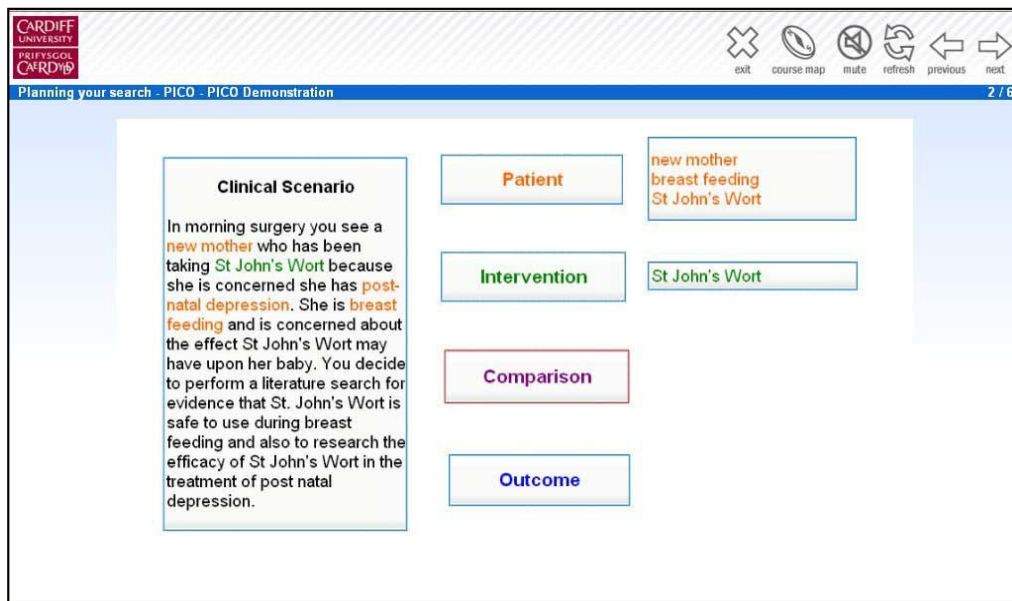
CARDIFF UNIVERSITY
PRIFYSGOL CAERDYDD

exit course map mute refresh previous next

Planning your search - PICO - PICO Demonstration

2 / 6

Clinical Scenario

In morning surgery you see a new mother who has been taking St John's Wort because she is concerned she has post-natal depression. She is breast feeding and is concerned about the effect St John's Wort may have upon her baby. You decide to perform a literature search for evidence that St. John's Wort is safe to use during breast feeding and also to research the efficacy of St John's Wort in the treatment of post natal depression.

Patient

new mother
breast feeding
St John's Wort

Intervention

St John's Wort

Comparison

Outcome